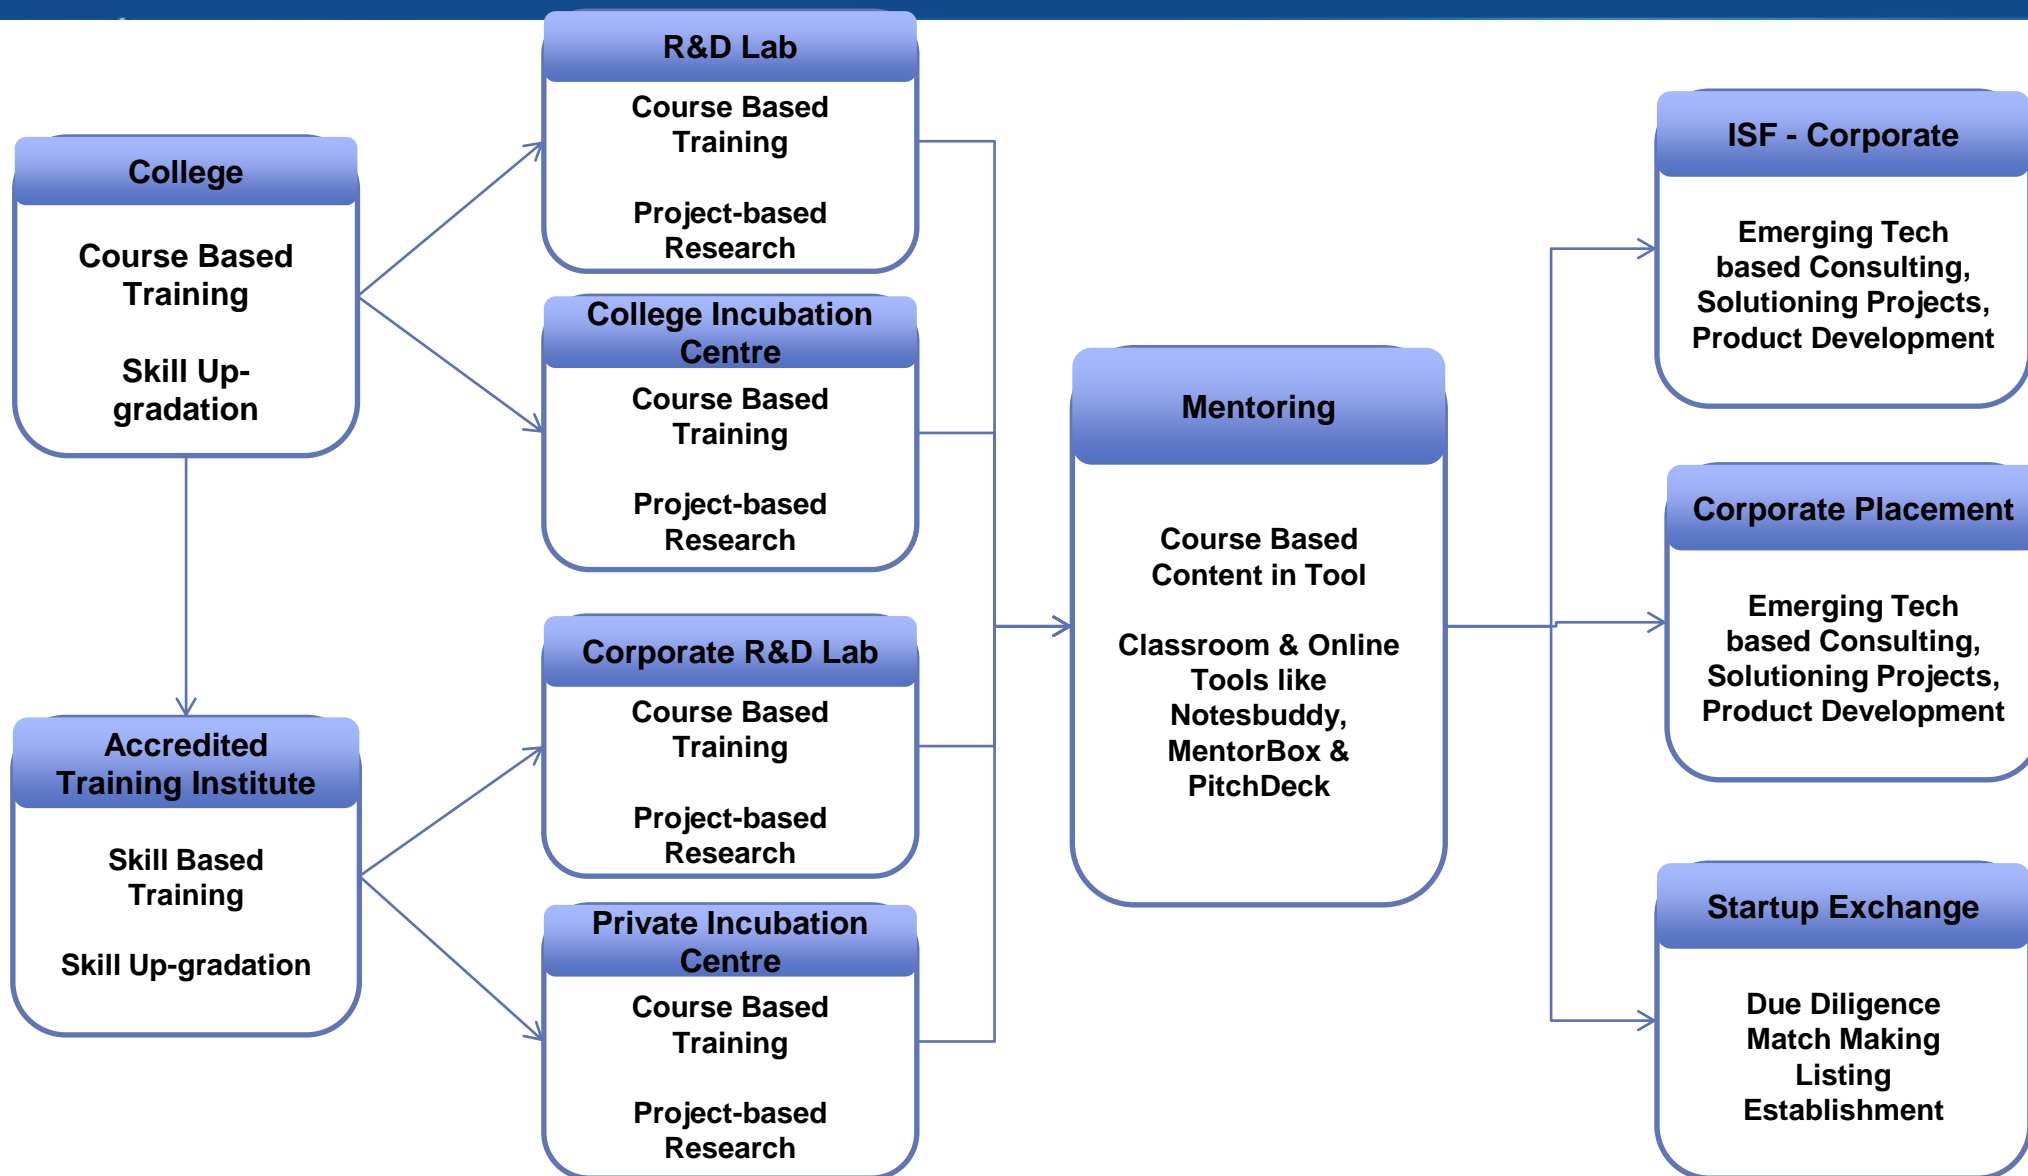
College

Course Based Training

Skill Upgradation

Accredited Training Institute

Skill Based Training

Skill Up-gradation

R&D Lab

Course Based Training

Project-based Research

College Incubation Centre

Course Based Training

Project-based Research

Corporate R&D Lab

Course Based Training

Project-based Research

Private Incubation Centre

Course Based Training

Project-based Research

Mentoring

Course Based Content in Tool

Classroom & Online Tools like Notesbuddy, MentorBox & PitchDeck

ISF - Corporate

Emerging Tech based Consulting, Solutioning Projects, Product Development

Corporate Placement

Emerging Tech based Consulting, Solutioning Projects, Product Development

Startup Exchange

Due Diligence
Match Making
Listing
Establishment